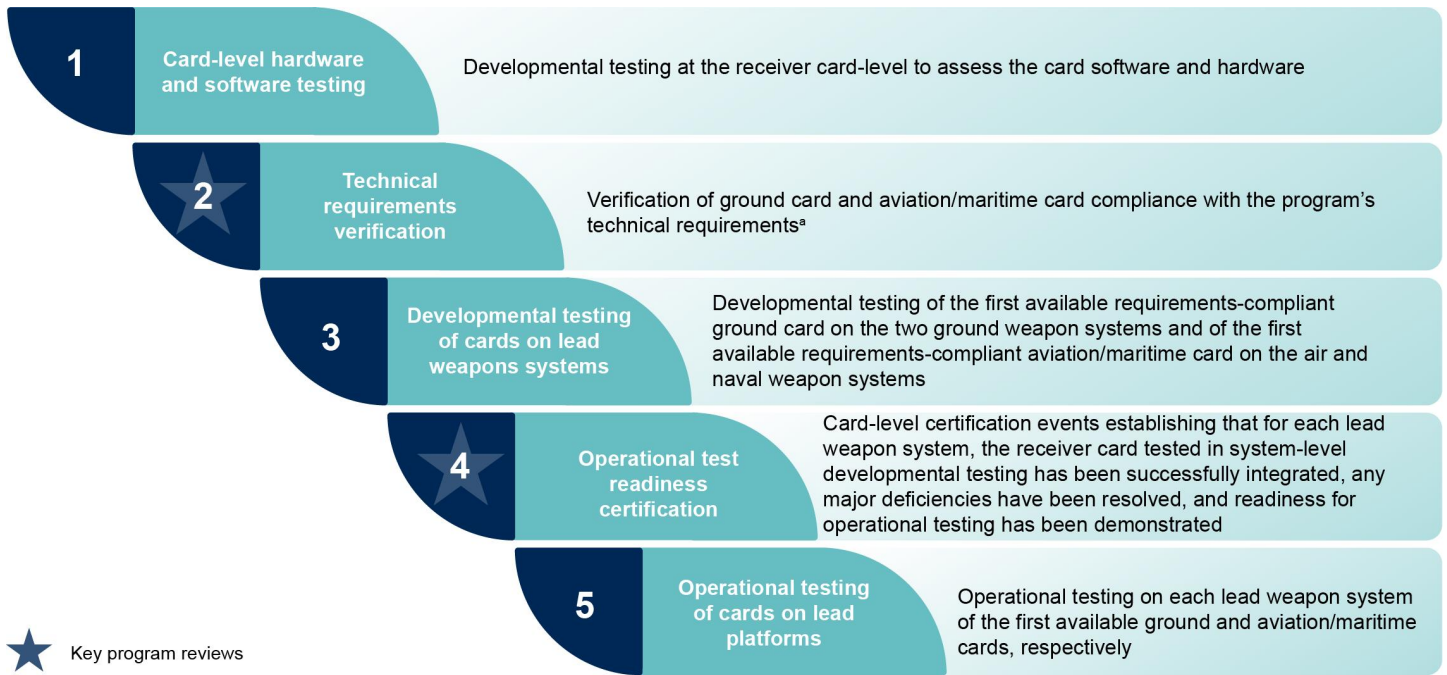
1

Card-level hardware and software testing

Developmental testing at the receiver card-level to assess the card software and hardware

2

Technical requirements verification

Verification of ground card and aviation/maritime card compliance with the program's technical requirements$^a$

3

Developmental testing of cards on lead weapons systems

Developmental testing of the first available requirements-compliant ground card on the two ground weapon systems and of the first available requirements-compliant aviation/maritime card on the air and naval weapon systems

4

Operational test readiness certification

Card-level certification events establishing that for each lead weapon system, the receiver card tested in system-level developmental testing has been successfully integrated, any major deficiencies have been resolved, and readiness for operational testing has been demonstrated

5

Operational testing of cards on lead platforms

Operational testing on each lead weapon system of the first available ground and aviation/maritime cards, respectively

Key program reviews